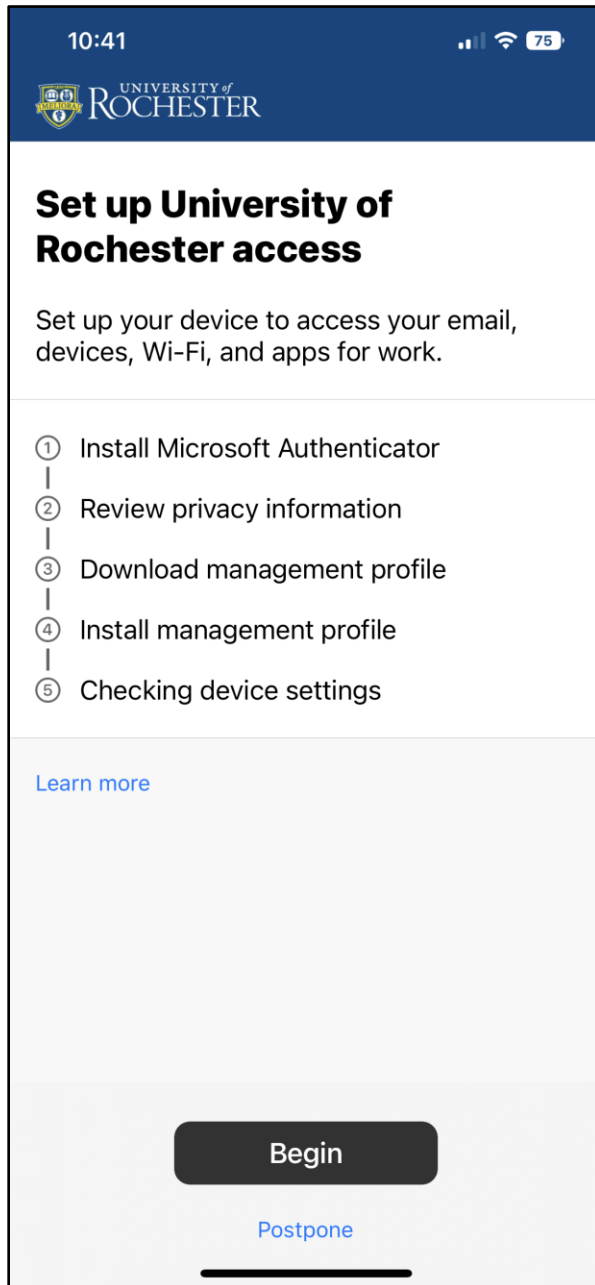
10:41 75

MELIORA UNIVERSITY of ROCHESTER

Set up University of Rochester access

Set up your device to access your email, devices, Wi-Fi, and apps for work.

1 Install Microsoft Authenticator
2 Review privacy information
3 Download management profile
4 Install management profile
5 Checking device settings

Learn more

Begin

Postpone